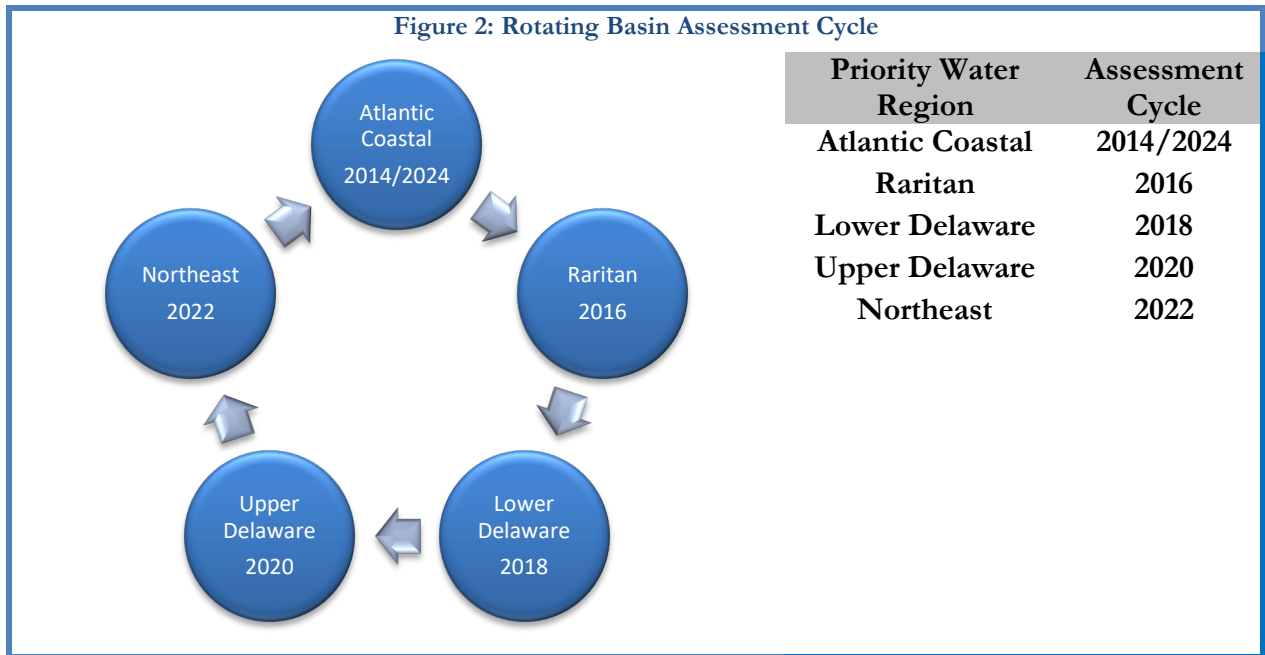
Figure 2: Rotating Basin Assessment Cycle

Atlantic Coastal 2014/2024

Raritan 2016

Lower Delaware 2018

Upper Delaware 2020

Northeast 2022

| Priority Water Region | Assessment Cycle |
|---|---|
| Atlantic Coastal | 2014/2024 |
| Raritan | 2016 |
| Lower Delaware | 2018 |
| Upper Delaware | 2020 |
| Northeast | 2022 |